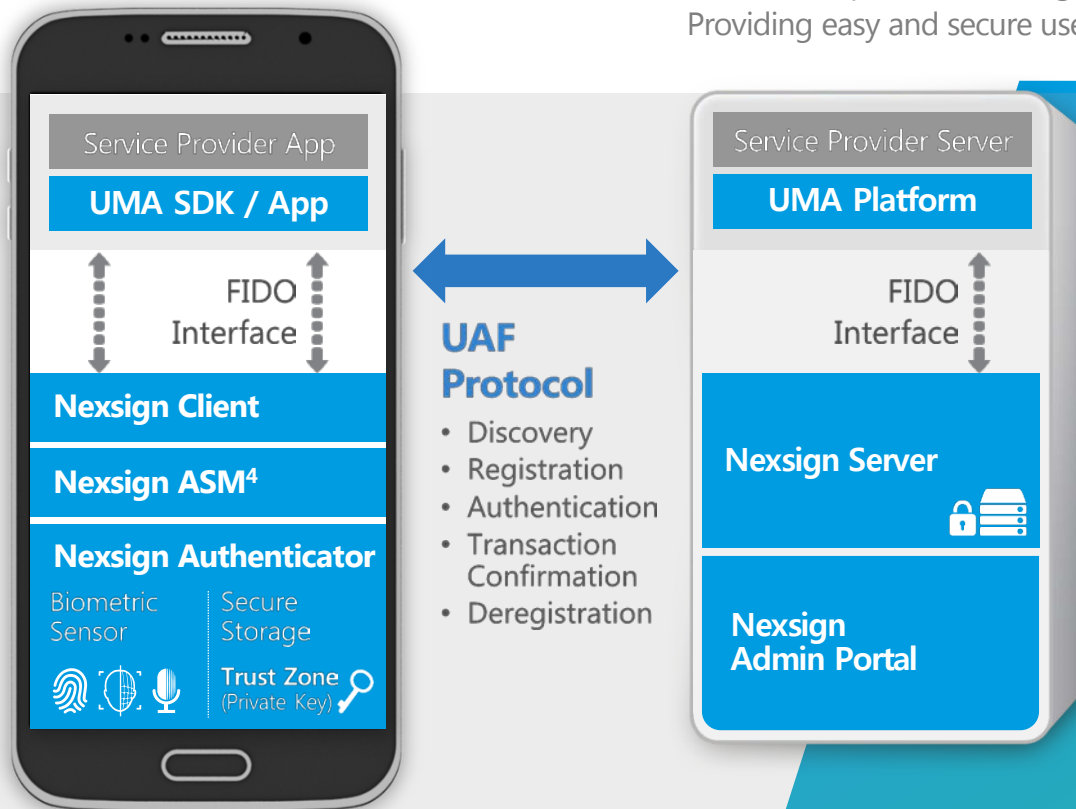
Providing easy and secure use

Service Provider App

UMA SDK / App

FIDO Interface

Nexsign Client

Nexsign ASM$^4$

Nexsign Authenticator

Biometric Sensor

Secure Storage

Trust Zone (Private Key)

UAF Protocol

- Discovery
- Registration
- Authentication
- Transaction Confirmation
- Deregistration

Service Provider Server

UMA Platform

FIDO Interface

Nexsign Server

Nexsign Admin Portal